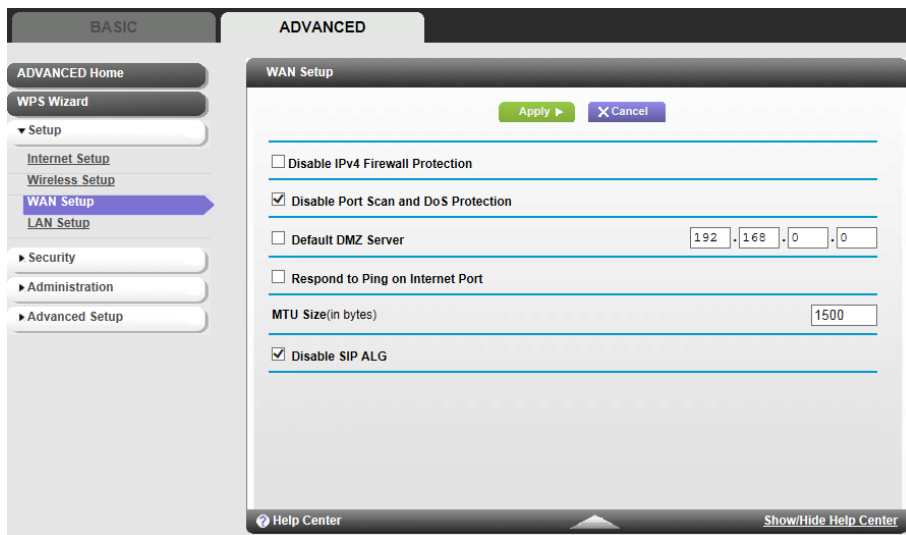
BASIC
ADVANCED

ADVANCED Home
WPS Wizard
▾ Setup
Internet Setup
Wireless Setup
WAN Setup
LAN Setup
▸ Security
▸ Administration
▸ Advanced Setup

WAN Setup

Apply ▸
✕ Cancel

Disable IPv4 Firewall Protection

Disable Port Scan and DoS Protection

Default DMZ Server 192 . 168 . 0 . 0

Respond to Ping on Internet Port

MTU Size(in bytes) 1500

Disable SIP ALG

Help Center
Show/Hide Help Center